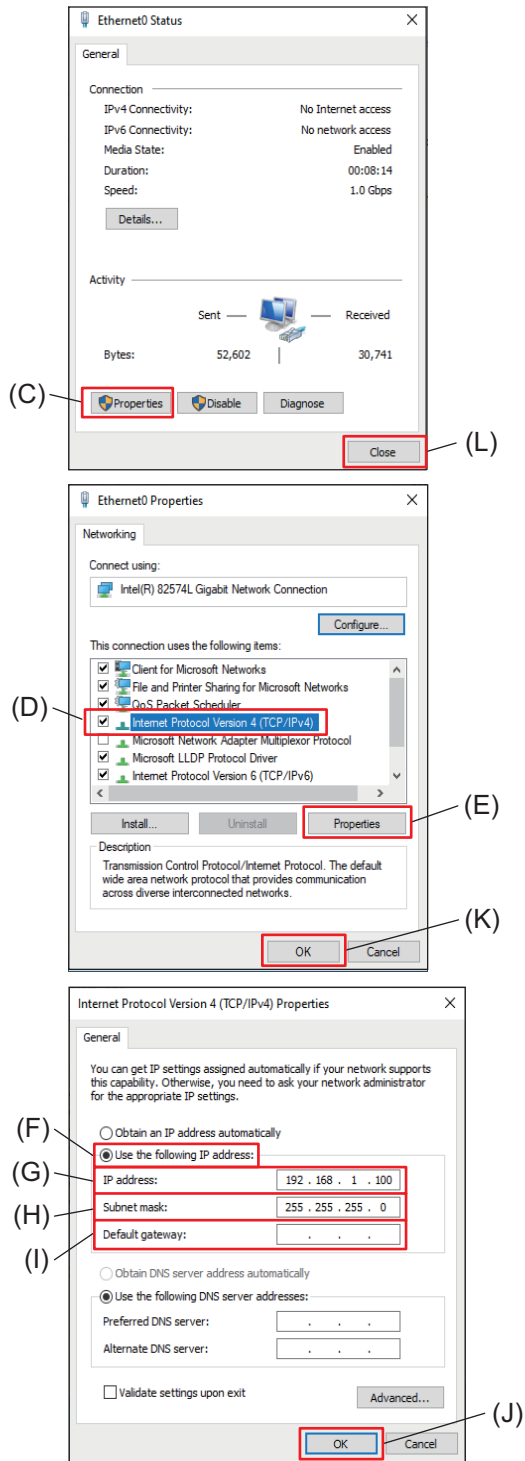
Ethernet0 Status

General

Connection

IPv4 Connectivity: No Internet access
IPv6 Connectivity: No network access
Media State: Enabled
Duration: 00:08:14
Speed: 1.0 Gbps

Details...

Activity

Sent — — Received

Bytes: 52,602 30,741

(C) Properties Disable Diagnose

Close (L)

Ethernet0 Properties

Networking

Connect using:

Intel(R) 82574L Gigabit Network Connection

Configure...

This connection uses the following items:

Client for Microsoft Networks
File and Printer Sharing for Microsoft Networks
QoS Packet Scheduler
(D) Internet Protocol Version 4 (TCP/IPv4)
Microsoft Network Adapter Multiplexor Protocol
Microsoft LLDP Protocol Driver
Internet Protocol Version 6 (TCP/IPv6)

Install... Uninstall Properties (E)

Description
Transmission Control Protocol/Internet Protocol. The default wide area network protocol that provides communication across diverse interconnected networks.

OK Cancel (K)

Internet Protocol Version 4 (TCP/IPv4) Properties

General

You can get IP settings assigned automatically if your network supports this capability. Otherwise, you need to ask your network administrator for the appropriate IP settings.

Obtain an IP address automatically
(F) Use the following IP address:
(G) IP address: 192 . 168 . 1 . 100
(H) Subnet mask: 255 . 255 . 255 . 0
(I) Default gateway: . . .

Obtain DNS server address automatically
Use the following DNS server addresses:
Preferred DNS server: . . .
Alternate DNS server: . . .

Validate settings upon exit Advanced...

(J) OK Cancel